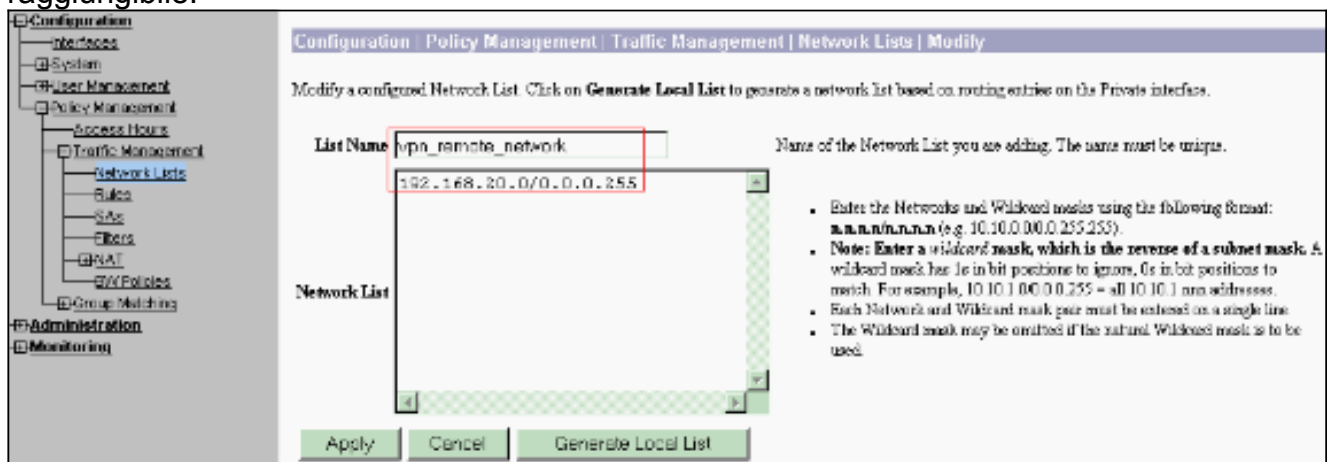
raggiungibile.

Configuration
Interfaces
System
User Management
Policy Management
Access Hours
Traffic Management
Network Lists
Rules
SAs
Filters
NAT
BW Policies
Group Matching
Administration
Monitoring

Configuration | Policy Management | Traffic Management | Network Lists | Modify

Modify a configured Network List. Click on **Generate Local List** to generate a network list based on routing entries on the Private interface.

**List Name** vpn_remote_network

Name of the Network List you are adding. The name must be unique.

**Network List**

192.168.20.0/0.0.0.255

- Enter the Networks and Wildcard masks using the following format: **n.n.n.n/n.n.n.n** (e.g. 10.10.0.0/0.0.255.255).
- **Note: Enter a *wildcard* mask, which is the reverse of a subnet mask.** A wildcard mask has 1s in bit positions to ignore, 0s in bit positions to match. For example, 10.10.1.0/0.0.0.255 = all 10.10.1.nnn addresses.
- Each Network and Wildcard mask pair must be entered on a single line.
- The Wildcard mask may be omitted if the natural Wildcard mask is to be used.

Apply | Cancel | Generate Local List